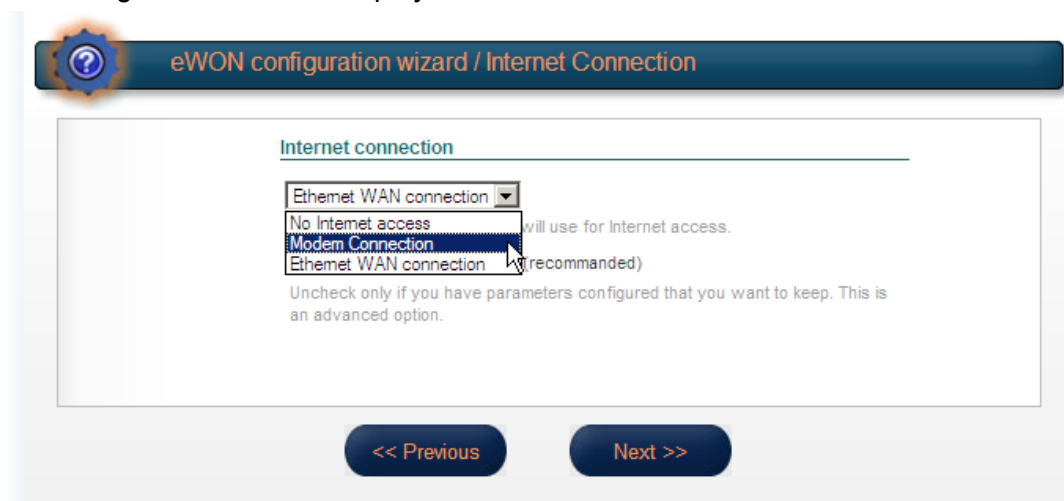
eWON configuration wizard / Internet Connection

Internet connection

Ethernet WAN connection

No Internet access
Modem Connection
Ethernet WAN connection

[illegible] will use for Internet access.

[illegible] (recommanded)

Uncheck only if you have parameters configured that you want to keep. This is an advanced option.

<< Previous

Next >>